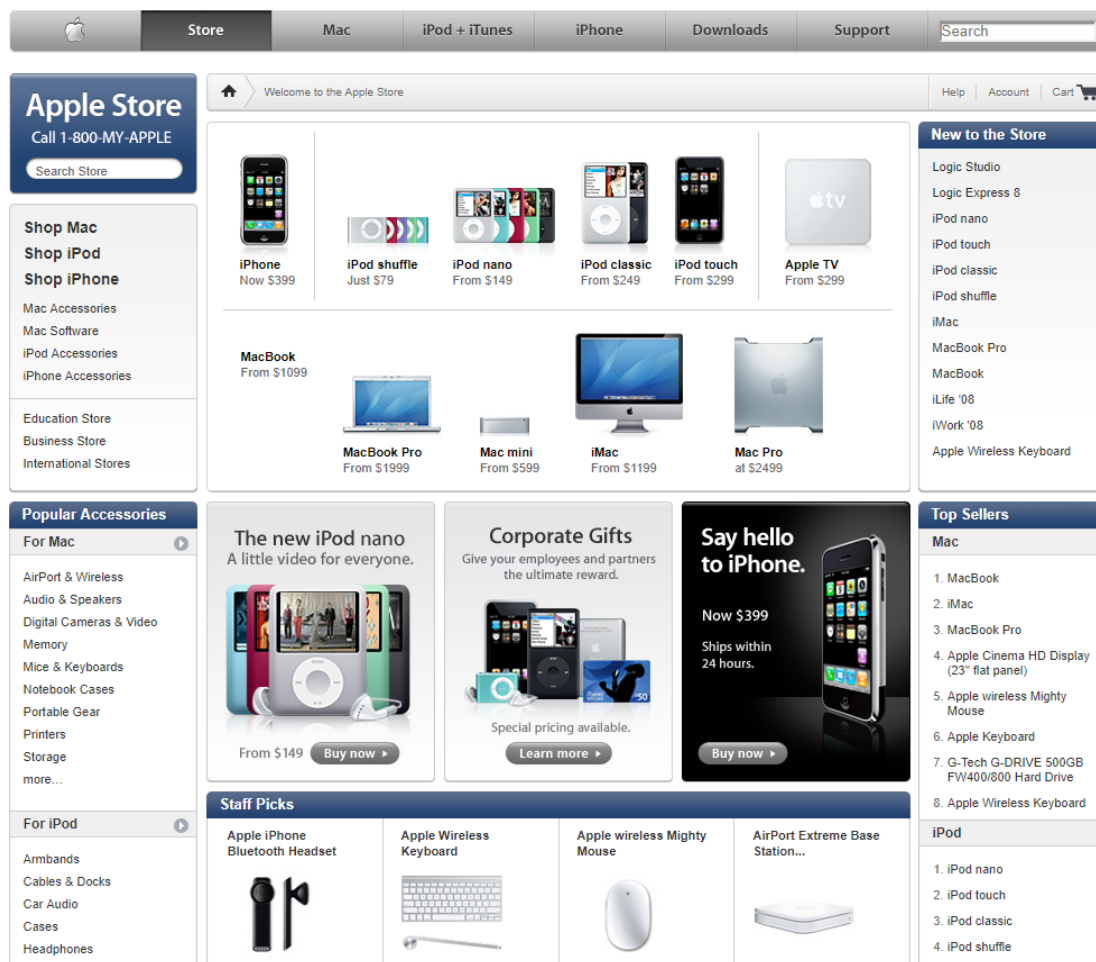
Store | Mac | iPod + iTunes | iPhone | Downloads | Support | Search

Apple Store
Call 1-800-MY-APPLE
Search Store

Shop Mac
Shop iPod
Shop iPhone
Mac Accessories
Mac Software
iPod Accessories
iPhone Accessories

Education Store
Business Store
International Stores

Welcome to the Apple Store

Help | Account | Cart

iPhone
Now $399

iPod shuffle
Just $79

iPod nano
From $149

iPod classic
From $249

iPod touch
From $299

Apple TV
From $299

tv

MacBook
From $1099

MacBook Pro
From $1999

Mac mini
From $599

iMac
From $1199

Mac Pro
at $2499

New to the Store
Logic Studio
Logic Express 8
iPod nano
iPod touch
iPod classic
iPod shuffle
iMac
MacBook Pro
MacBook
iLife '08
iWork '08
Apple Wireless Keyboard

Popular Accessories
For Mac
AirPort & Wireless
Audio & Speakers
Digital Cameras & Video
Memory
Mice & Keyboards
Notebook Cases
Portable Gear
Printers
Storage
more...

For iPod
Armbands
Cables & Docks
Car Audio
Cases
Headphones

The new iPod nano
A little video for everyone.
From $149 Buy now

Corporate Gifts
Give your employees and partners the ultimate reward.
$50
Special pricing available.
Learn more

Say hello to iPhone.
Now $399
Ships within 24 hours.
Buy now

Top Sellers
Mac
1. MacBook
2. iMac
3. MacBook Pro
4. Apple Cinema HD Display (23" flat panel)
5. Apple wireless Mighty Mouse
6. Apple Keyboard
7. G-Tech G-DRIVE 500GB FW400/800 Hard Drive
8. Apple Wireless Keyboard

iPod
1. iPod nano
2. iPod touch
3. iPod classic
4. iPod shuffle

Staff Picks
Apple iPhone Bluetooth Headset
Apple Wireless Keyboard
Apple wireless Mighty Mouse
AirPort Extreme Base Station...